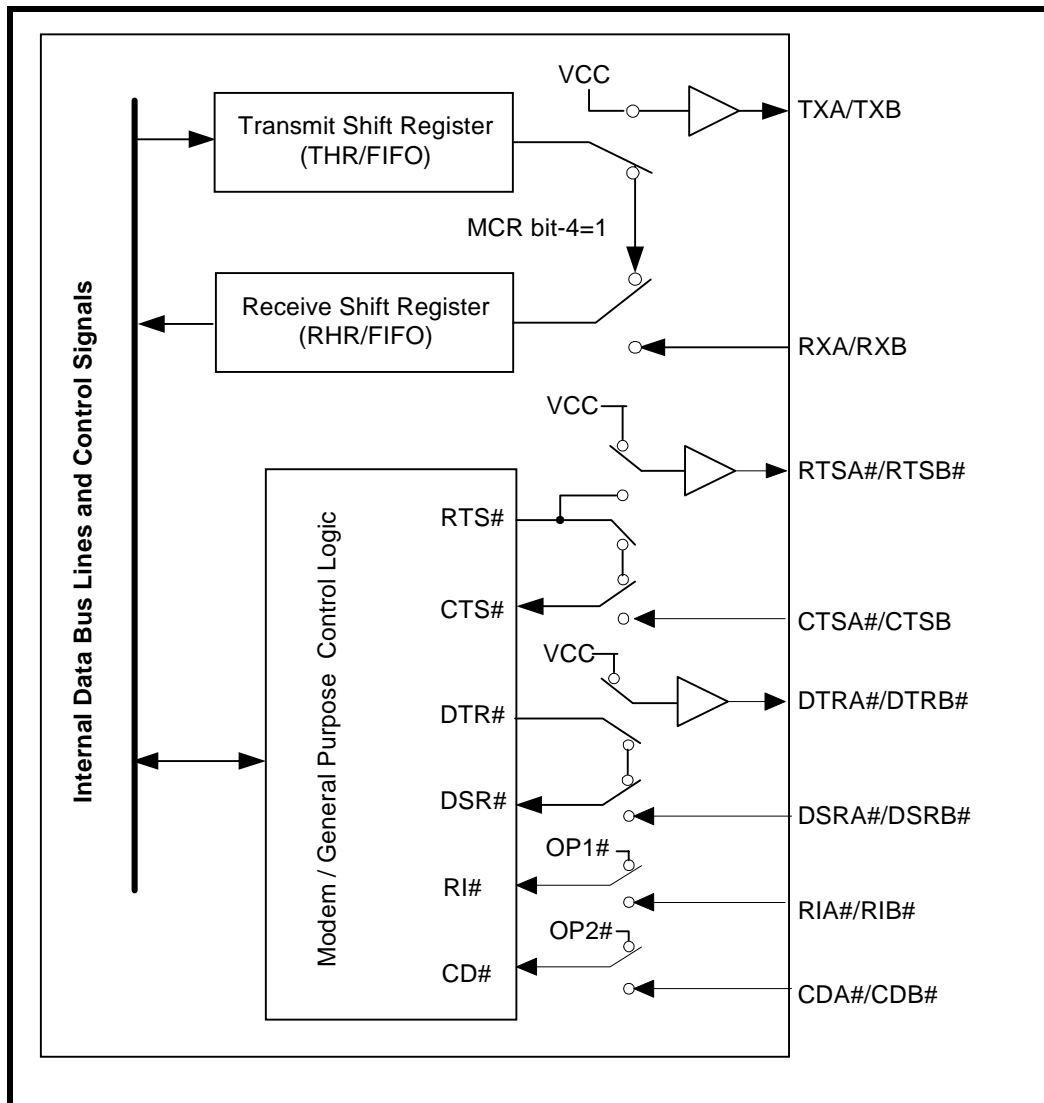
Internal Data Bus Lines and Control Signals

VCC

TXA/TXB

Transmit Shift Register (THR/FIFO)

MCR bit-4=1

Receive Shift Register (RHR/FIFO)

RXA/RXB

VCC

RTSA#/RTSB#

Modem / General Purpose Control Logic

RTS#

CTS#

CTSA#/CTSB

VCC

DTRA#/DTRB#

DTR#

DSR#

DSRA#/DSRB#

OP1#

RI#

RIA#/RIB#

OP2#

CD#

CDA#/CDB#